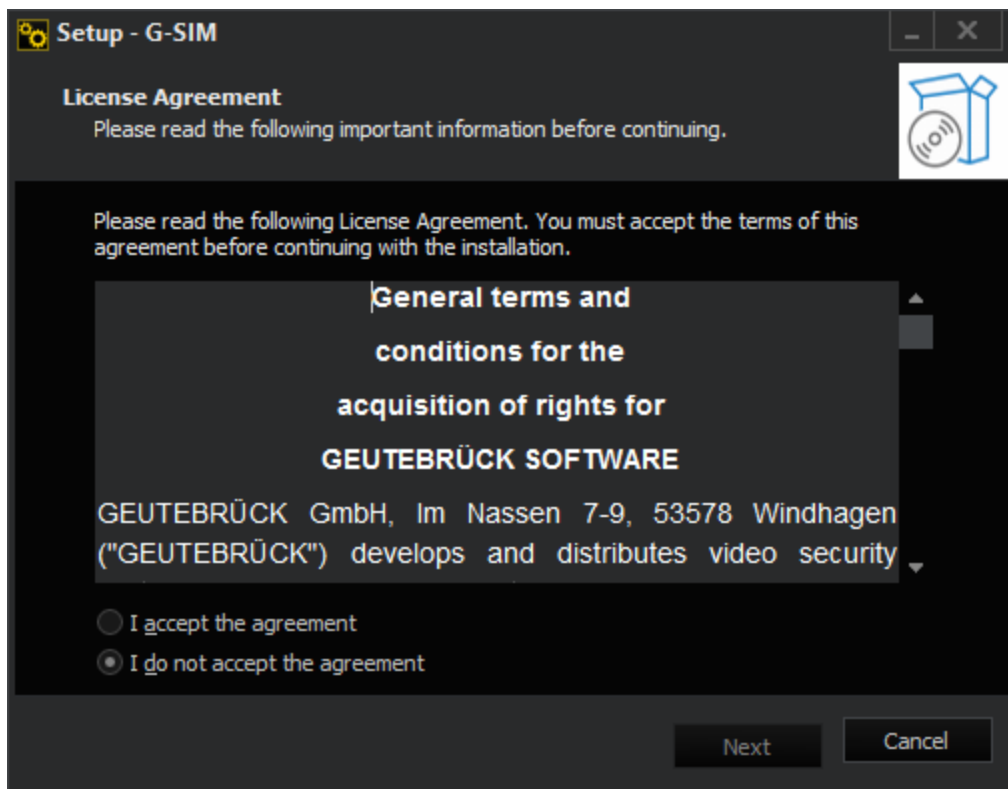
Setup - G-SIM

License Agreement
Please read the following important information before continuing.

Please read the following License Agreement. You must accept the terms of this agreement before continuing with the installation.

General terms and conditions for the acquisition of rights for GEUTEBRÜCK SOFTWARE

GEUTEBRÜCK GmbH, Im Nassen 7-9, 53578 Windhagen ("GEUTEBRÜCK") develops and distributes video security

I accept the agreement
I do not accept the agreement

Next
Cancel